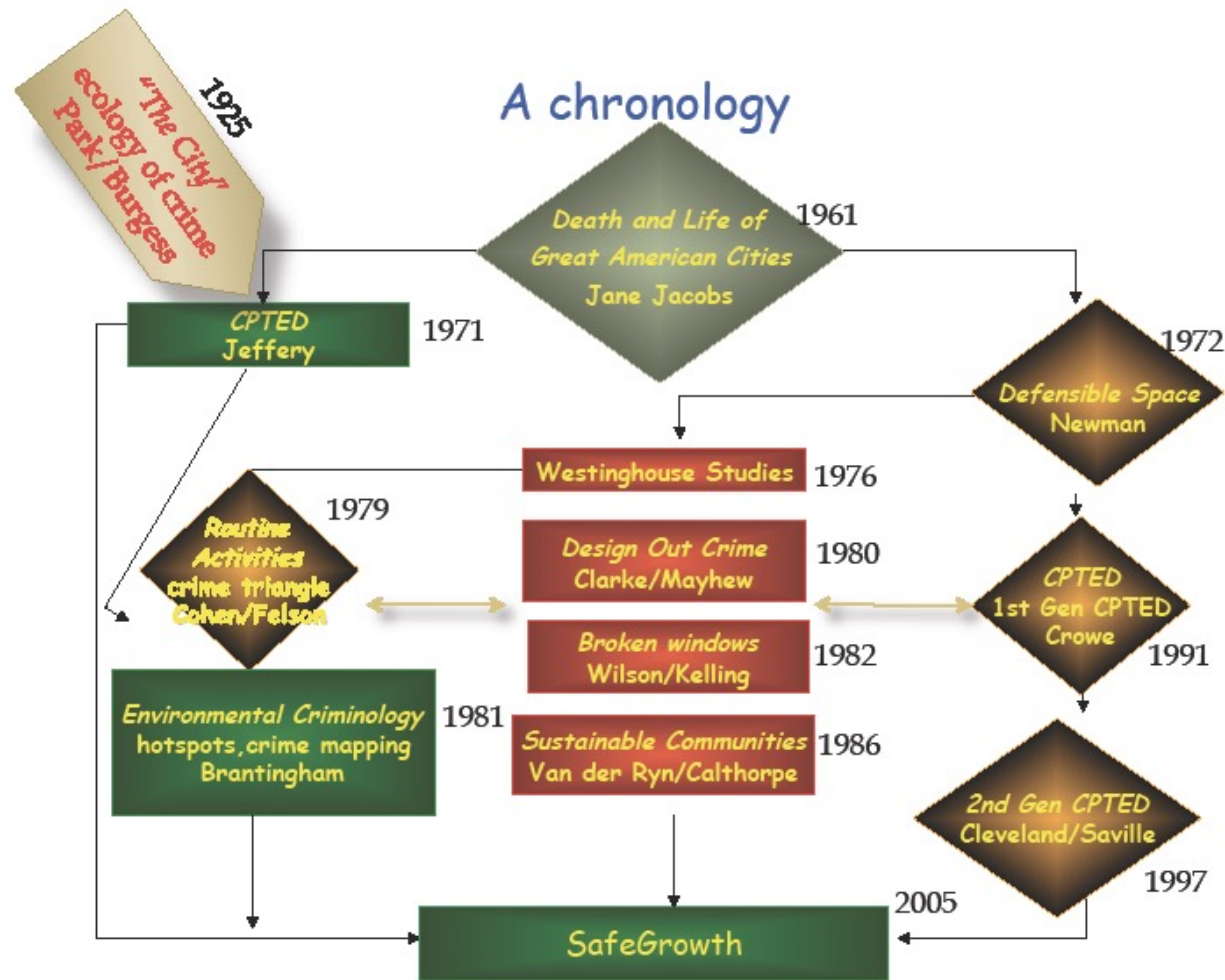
1925
"The City"
ecology of crime
Park/Burgess

A chronology

Death and Life of
Great American Cities
Jane Jacobs
1961

CPTED
Jeffery
1971

1972
Defensible Space
Newman

Westinghouse Studies
1976

1979
Routine
Activities
crime triangle
Cohen/Felson

Design Out Crime
Clarke/Mayhew
1980

CPTED
1st Gen CPTED
Crowe
1991

Broken windows
Wilson/Kelling
1982

Environmental Criminology
hotspots,crime mapping
Brantingham
1981

Sustainable Communities
Van der Ryn/Calthorpe
1986

2nd Gen CPTED
Cleveland/Saville
1997

2005
SafeGrowth